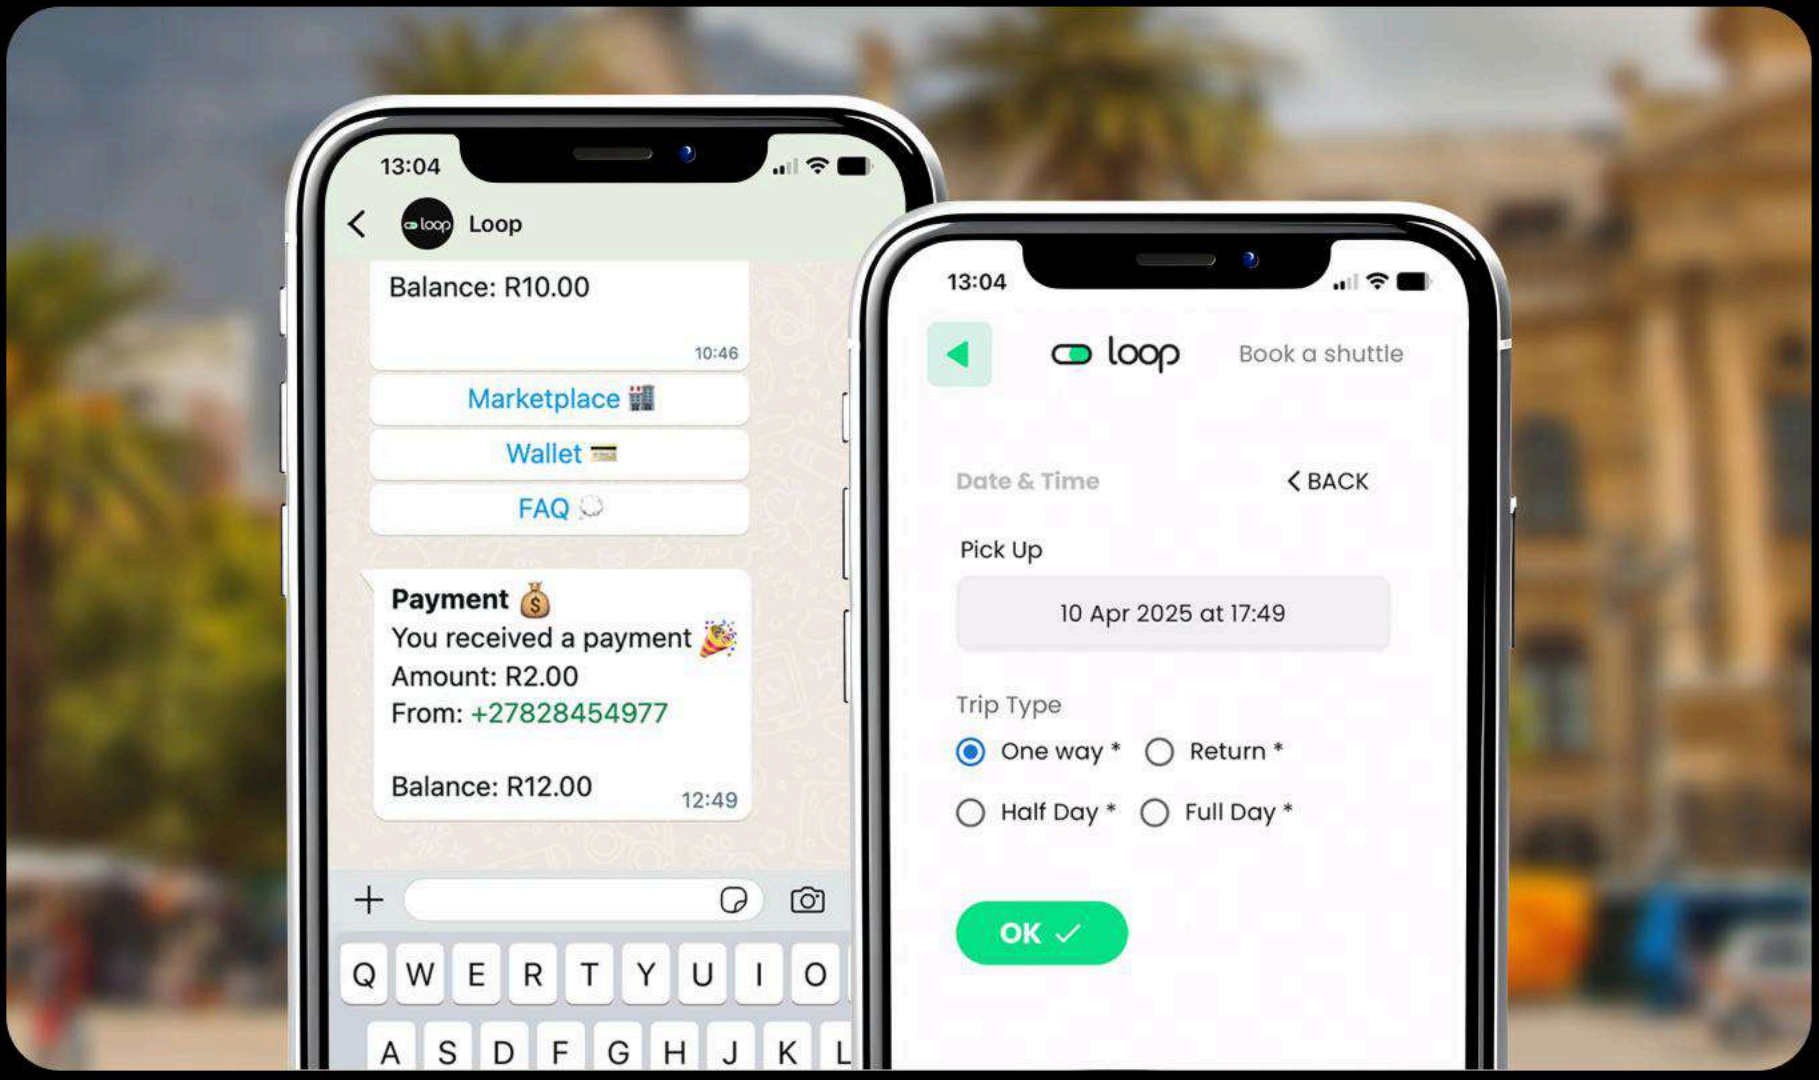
13:04

Loop

Balance: R10.00

10:46

Marketplace 🏬

Wallet 💳

FAQ 💭

Payment 💰
You received a payment 🎉
Amount: R2.00
From: +27828454977

Balance: R12.00

12:49

Q W E R T Y U I O

A S D F G H J K L

13:04

loop

Book a shuttle

Date & Time

BACK

Pick Up

10 Apr 2025 at 17:49

Trip Type

One way *

Return *

Half Day *

Full Day *

OK ✓